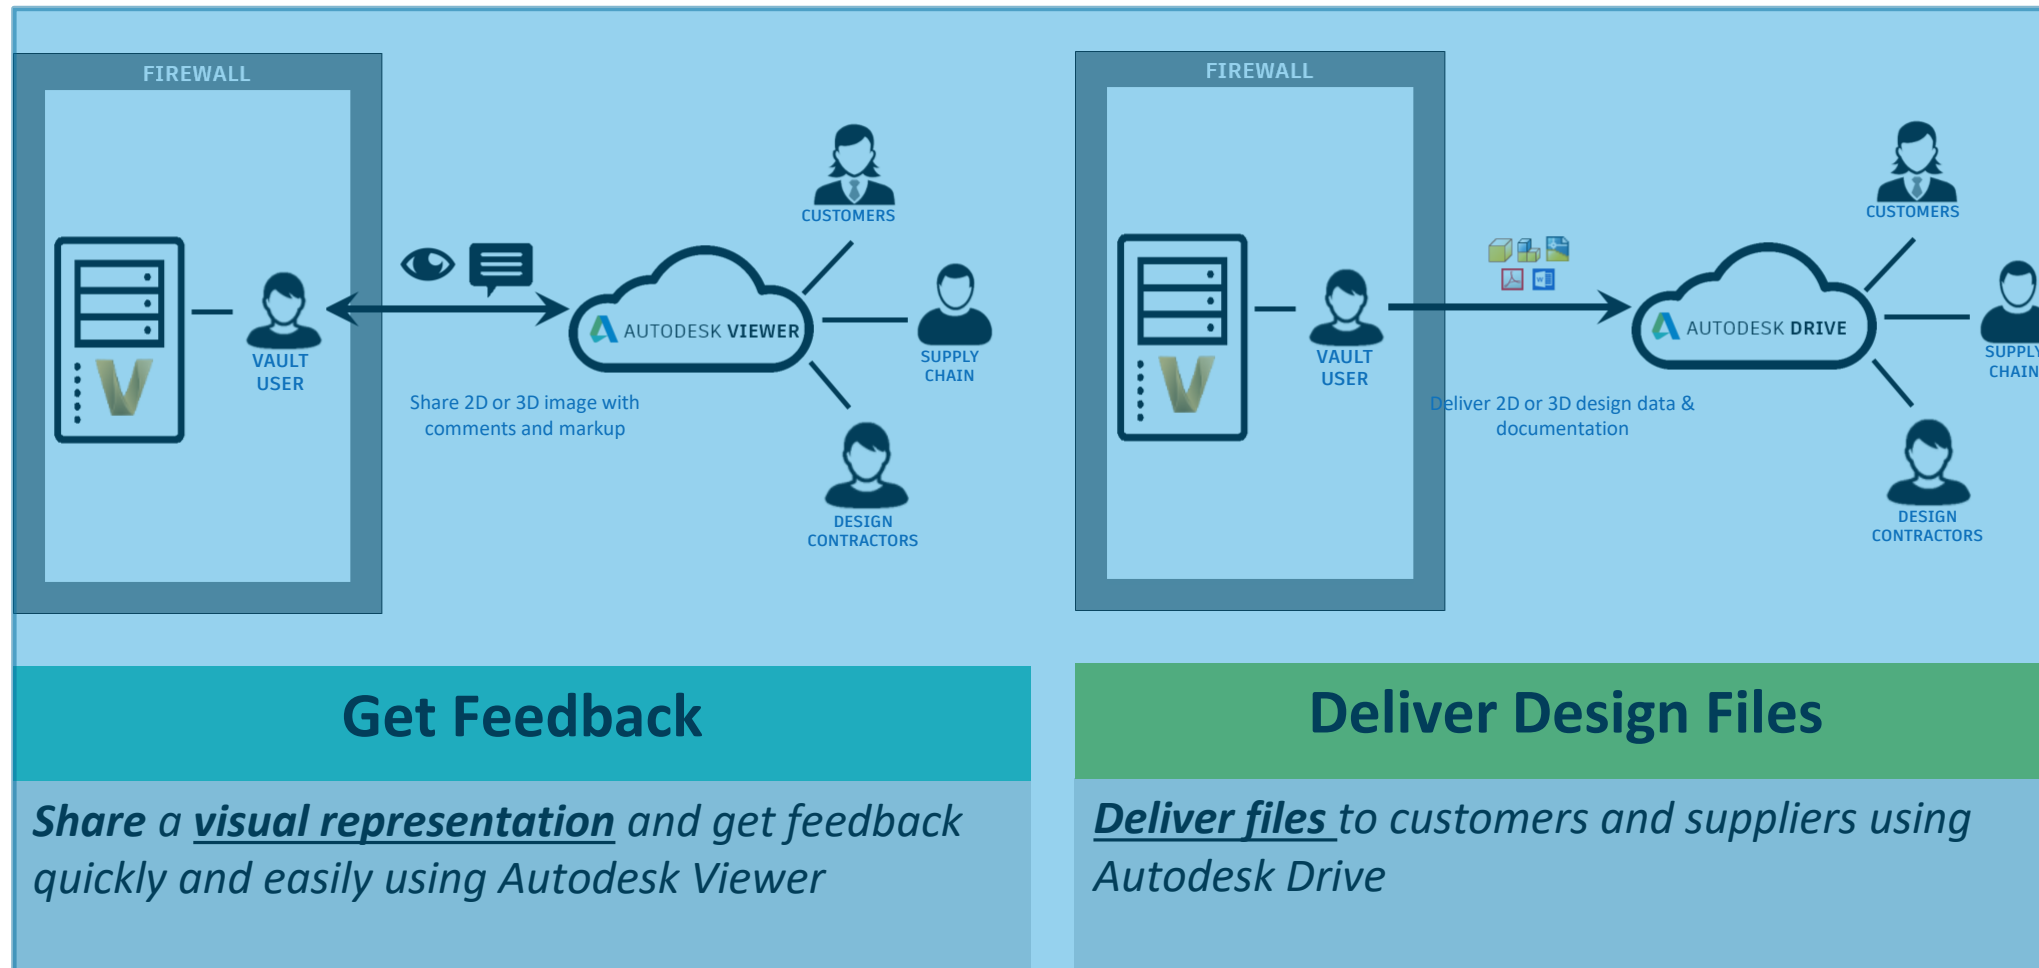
FIREWALL

VAULT USER

AUTODESK VIEWER

CUSTOMERS

SUPPLY CHAIN

DESIGN CONTRACTORS

Share 2D or 3D image with comments and markup

FIREWALL

VAULT USER

AUTODESK DRIVE

CUSTOMERS

SUPPLY CHAIN

DESIGN CONTRACTORS

Deliver 2D or 3D design data & documentation

Get Feedback

Share a visual representation and get feedback quickly and easily using Autodesk Viewer

Deliver Design Files

Deliver files to customers and suppliers using Autodesk Drive